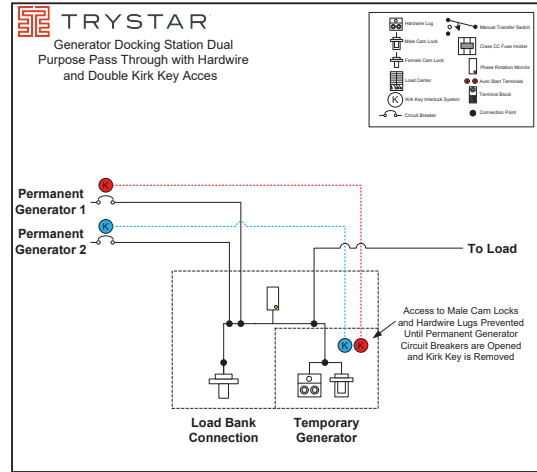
TRYSTAR

Generator Docking Station Dual Purpose Pass Through with Hardwire and Double Kirk Key Acces

Hardwire Lug
Male Cam Lock
Female Cam Lock
Load Center
K Kirk Key Interlock System
Circuit Breaker
Manual Transfer Switch
Class CC Fuse Holder
Phase Rotation Monitor
Auto Start Terminals
Terminal Block
Connection Point

K
Permanent Generator 1
K
Permanent Generator 2
To Load
Access to Male Cam Locks and Hardwire Lugs Prevented Until Permanent Generator Circuit Breakers are Opened and Kirk Key is Removed
K K
Load Bank Connection
Temporary Generator